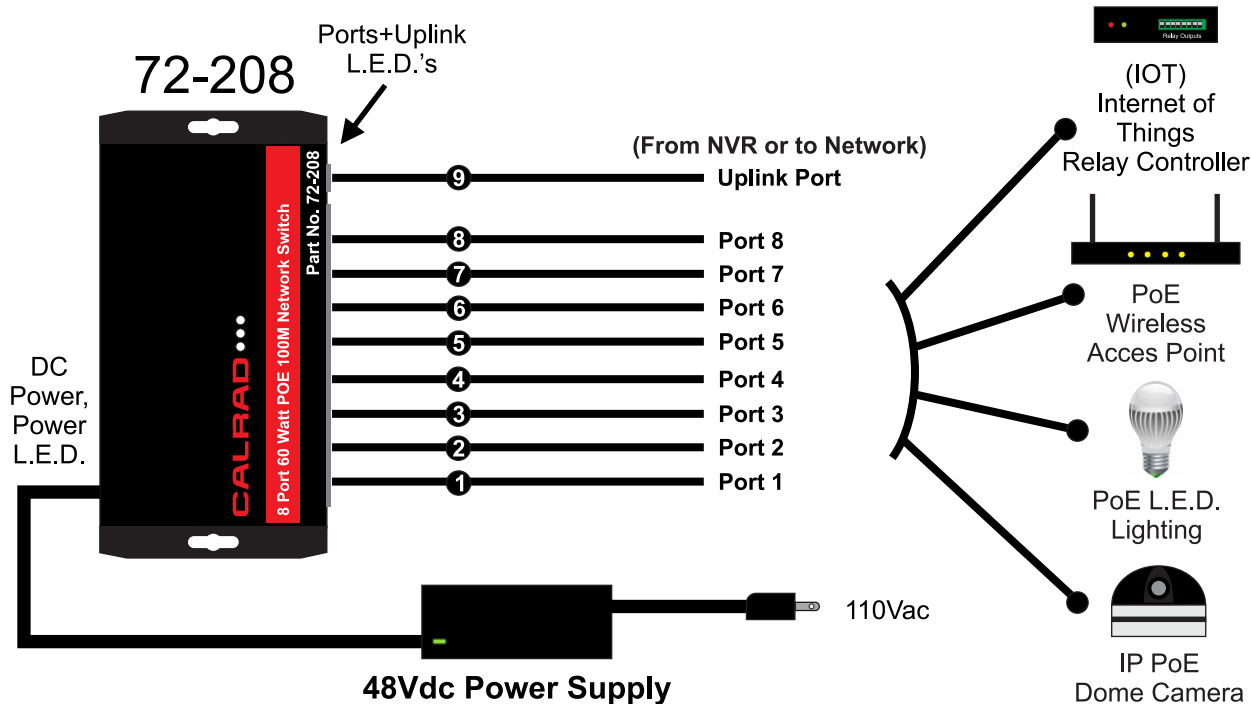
72-208

Ports+Uplink L.E.D.'s

CALRAD

8 Port 60 Watt POE 100M Network Switch

Part No. 72-208

(From NVR or to Network)

9 Uplink Port
8 Port 8
7 Port 7
6 Port 6
5 Port 5
4 Port 4
3 Port 3
2 Port 2
1 Port 1

DC Power, Power L.E.D.

110Vac

48Vdc Power Supply

Relay Outputs

(IOT) Internet of Things Relay Controller

PoE Wireless Acces Point

PoE L.E.D. Lighting

IP PoE Dome Camera